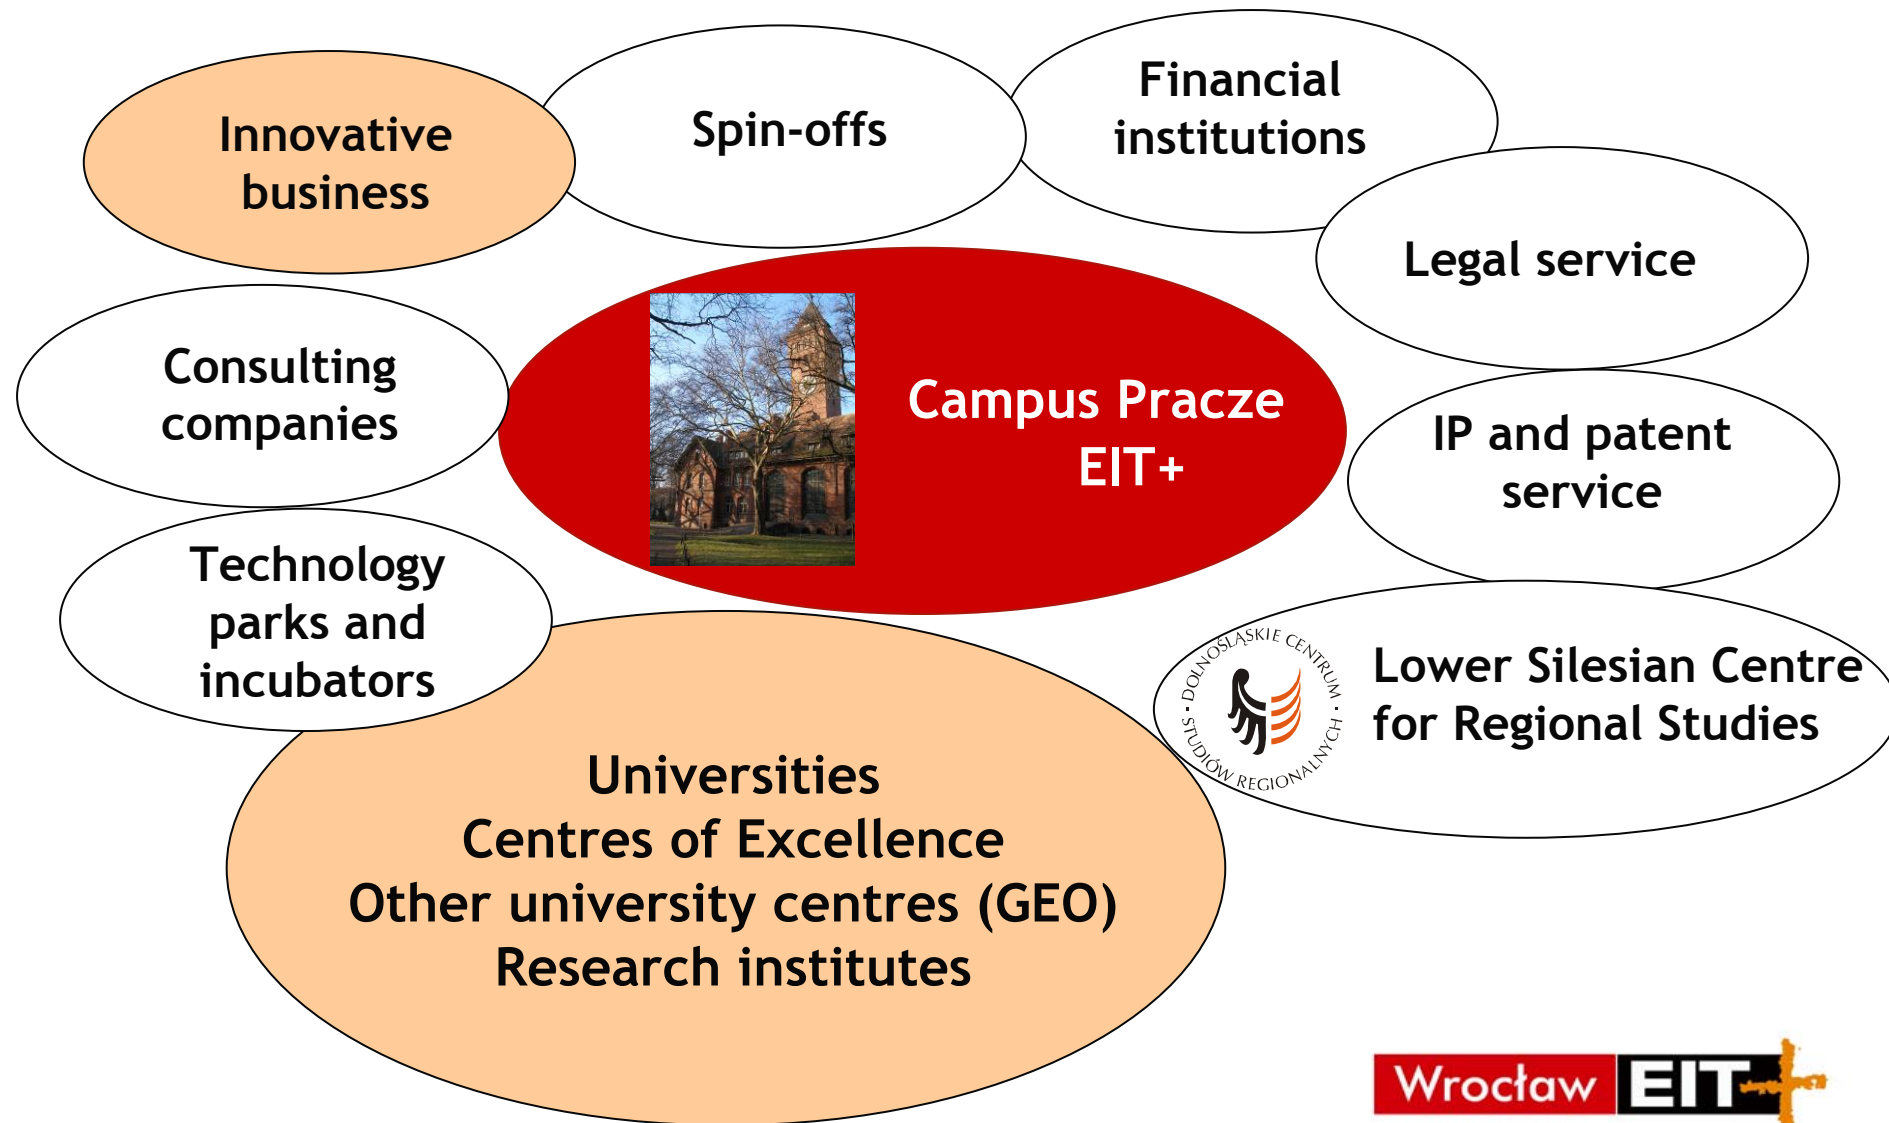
Innovative business

Spin-offs

Financial institutions

Legal service

Consulting companies

Campus Pracze EIT+

IP and patent service

Technology parks and incubators

DOLNOŚLĄSKIE CENTRUM STUDIÓW REGIONALNYCH

Lower Silesian Centre for Regional Studies

Universities
Centres of Excellence
Other university centres (GEO)
Research institutes

Wrocław EIT+